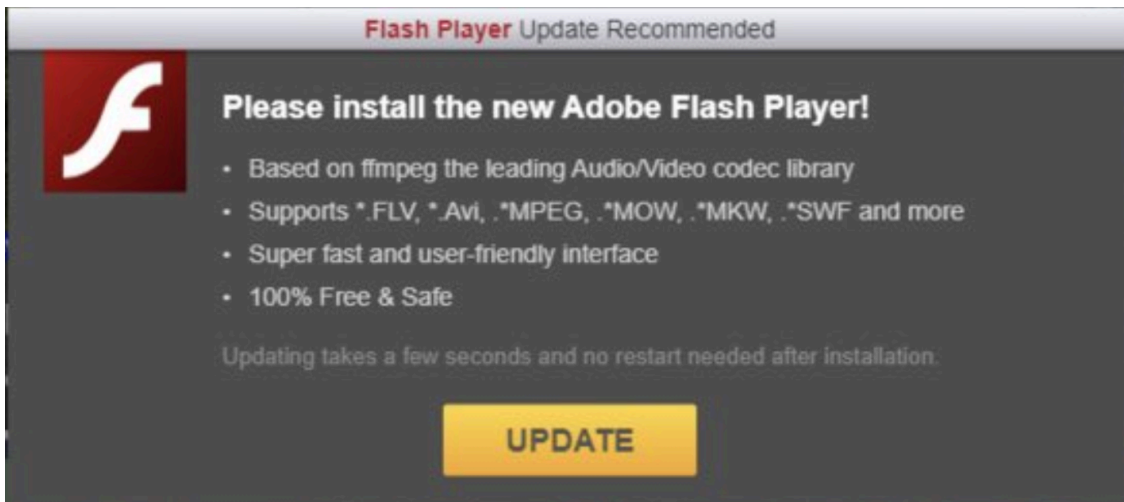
Flash Player Update Recommended

Please install the new Adobe Flash Player!

- Based on ffmpeg the leading Audio/Video codec library
- Supports *.FLV, *.Avi, .*MPEG, .*MOW, .*MKW, .*SWF and more
- Super fast and user-friendly interface
- 100% Free & Safe

Updating takes a few seconds and no restart needed after installation.

UPDATE